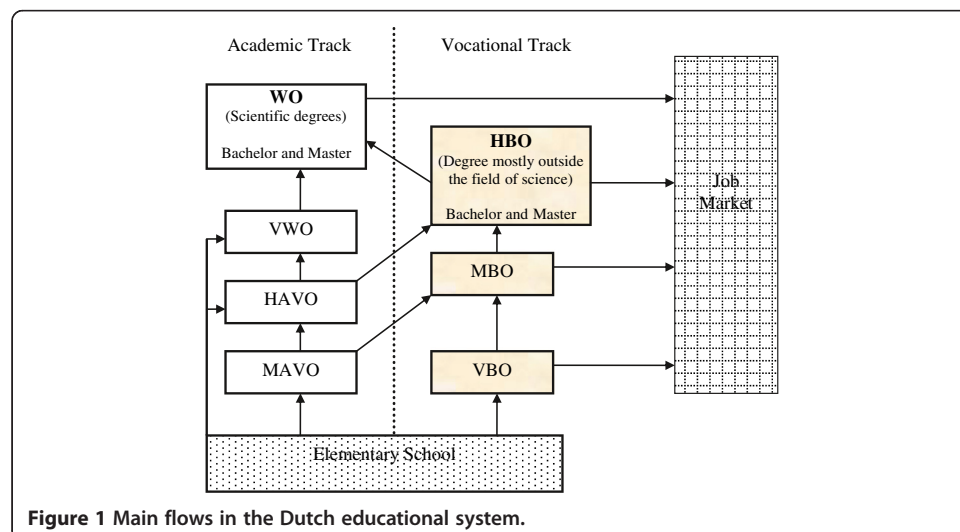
Academic Track

Vocational Track

WO
(Scientific degrees)
Bachelor and Master

HBO
(Degree mostly outside the field of science)
Bachelor and Master

Job Market

VWO

HAVO

MBO

MAVO

VBO

Elementary School

**Figure 1 Main flows in the Dutch educational system.**